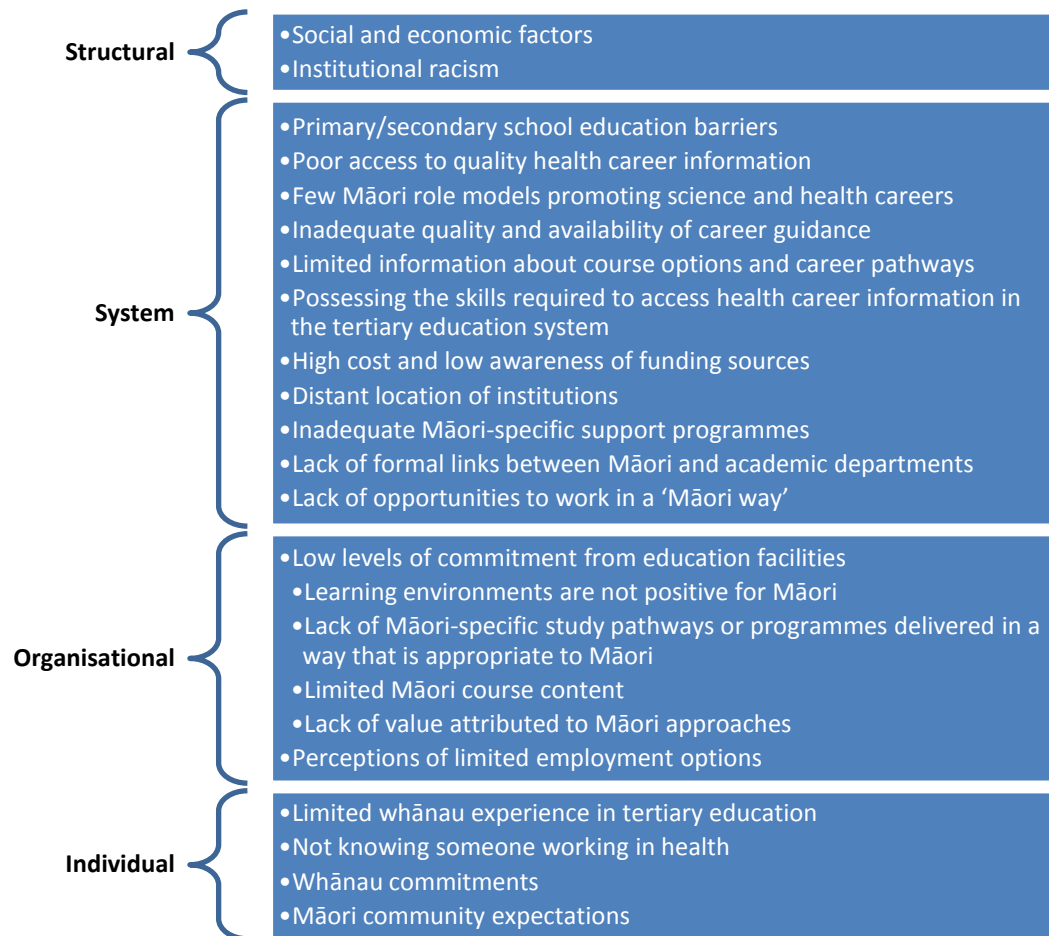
Structural

•Social and economic factors
•Institutional racism

System

•Primary/secondary school education barriers
•Poor access to quality health career information
•Few Māori role models promoting science and health careers
•Inadequate quality and availability of career guidance
•Limited information about course options and career pathways
•Possessing the skills required to access health career information in the tertiary education system
•High cost and low awareness of funding sources
•Distant location of institutions
•Inadequate Māori-specific support programmes
•Lack of formal links between Māori and academic departments
•Lack of opportunities to work in a 'Māori way'

Organisational

•Low levels of commitment from education facilities
•Learning environments are not positive for Māori
•Lack of Māori-specific study pathways or programmes delivered in a way that is appropriate to Māori
•Limited Māori course content
•Lack of value attributed to Māori approaches
•Perceptions of limited employment options

Individual

•Limited whānau experience in tertiary education
•Not knowing someone working in health
•Whānau commitments
•Māori community expectations